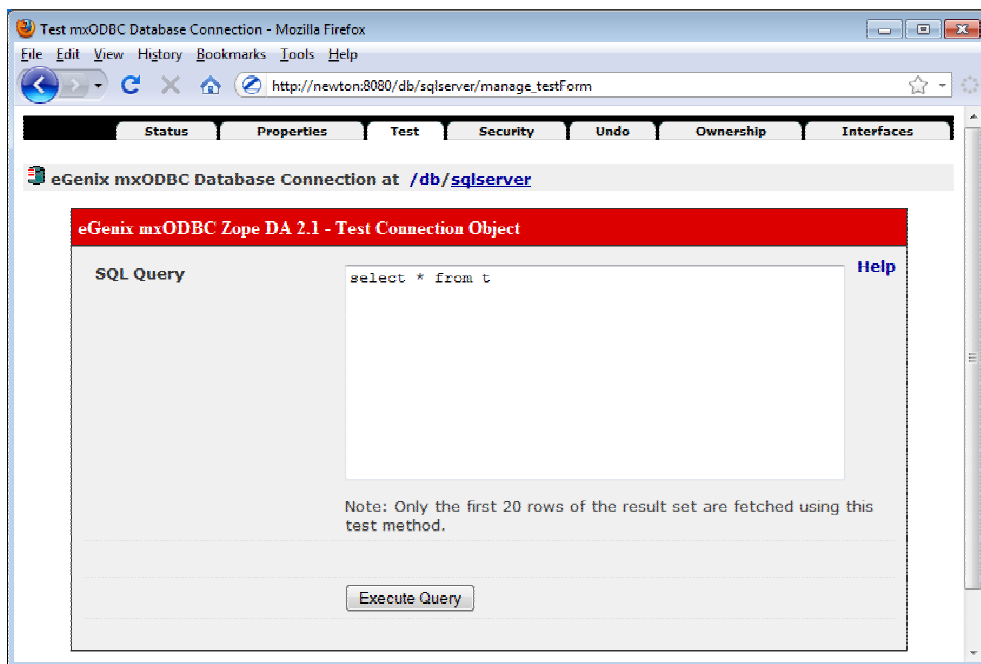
Test mxODBC Database Connection - Mozilla Firefox

File Edit View History Bookmarks Tools Help

http://newton:8080/db/sqlserver/manage_testForm

Status Properties Test Security Undo Ownership Interfaces

eGenix mxODBC Database Connection at /db/sqlserver

eGenix mxODBC Zope DA 2.1 - Test Connection Object

SQL Query

select * from t

Help

Note: Only the first 20 rows of the result set are fetched using this test method.

Execute Query